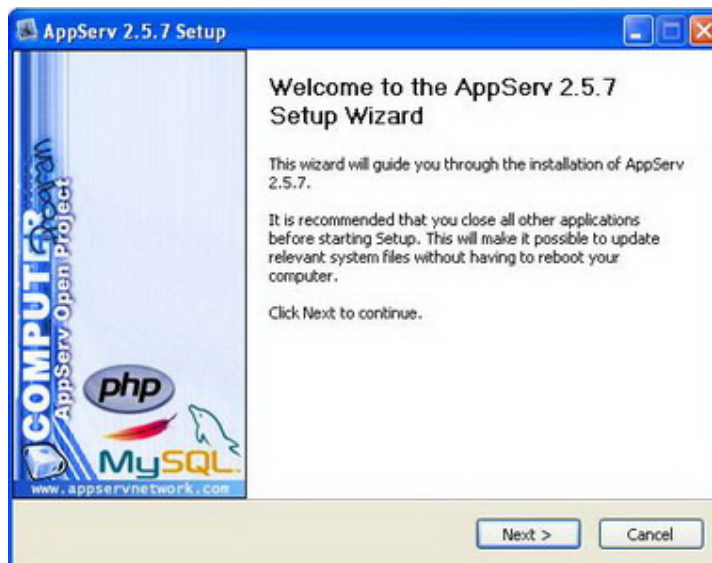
AppServ 2.5.7 Setup

COMPUTER
AppServ Open Project
php
MySQL
www.appservnetwork.com

Welcome to the AppServ 2.5.7 Setup Wizard

This wizard will guide you through the installation of AppServ 2.5.7.

It is recommended that you close all other applications before starting Setup. This will make it possible to update relevant system files without having to reboot your computer.

Click Next to continue.

Next >
Cancel